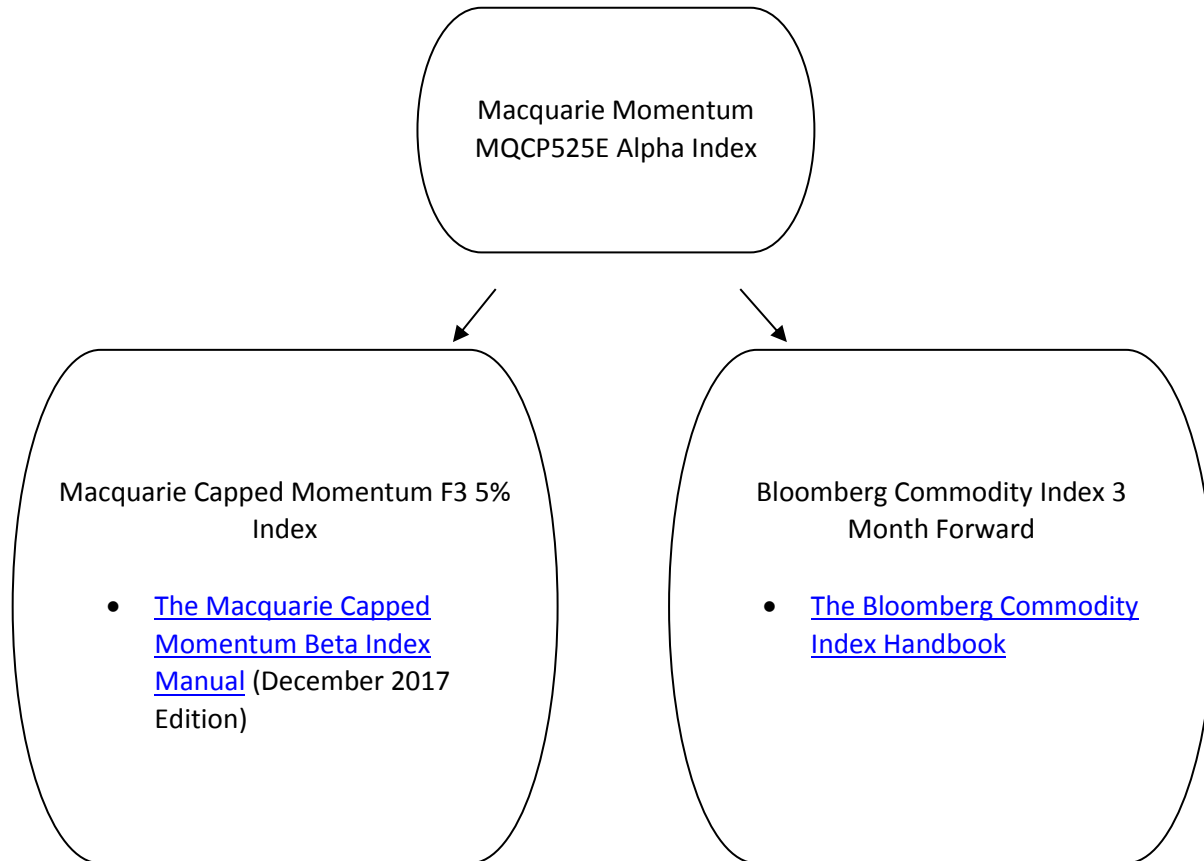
Macquarie Momentum MQCP525E Alpha Index

Macquarie Capped Momentum F3 5% Index

- The Macquarie Capped Momentum Beta Index Manual (December 2017 Edition)

Bloomberg Commodity Index 3 Month Forward

- The Bloomberg Commodity Index Handbook